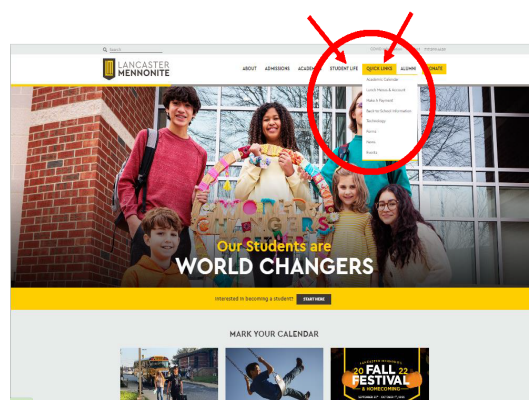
Search

LANCASTER MENNONITE

ABOUT ADMISSIONS ACADE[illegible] STUDENT LIFE QUICK LINKS ALUMNI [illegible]ONATE

Academic Calendar
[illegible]
Make A Payment
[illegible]
Technology
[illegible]
News
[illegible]

WORLD CHANGERS

Our Students are
WORLD CHANGERS

Interested in becoming a student? START HERE

MARK YOUR CALENDAR

2022 FALL FESTIVAL & HOMECOMING